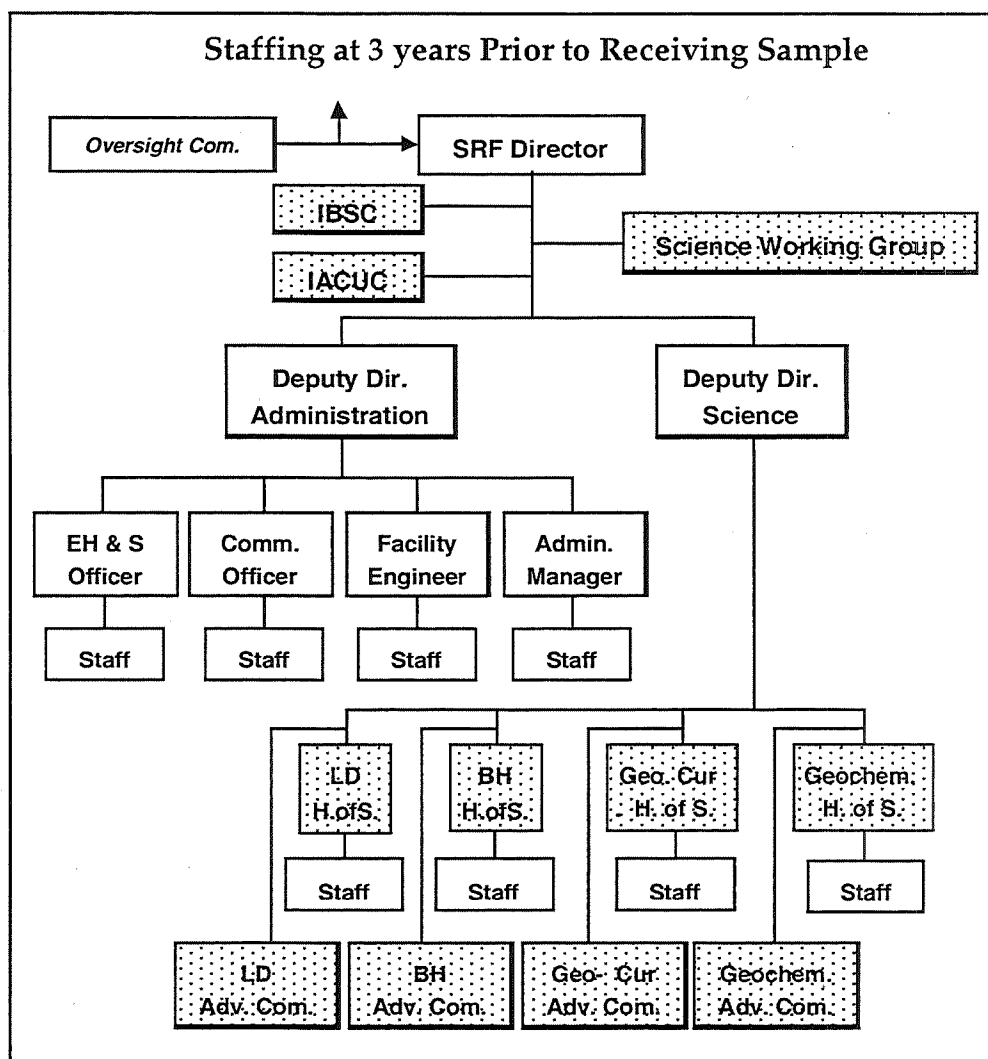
Staffing at 3 years Prior to Receiving Sample

Oversight Com.

SRF Director

IBSC

IACUC

Science Working Group

Deputy Dir. Administration

Deputy Dir. Science

EH & S Officer

Comm. Officer

Facility Engineer

Admin. Manager

Staff

Staff

Staff

Staff

LD H.ofS.

BH H.ofS.

Geo. Cur H. of S.

Geochem. H. of S.

Staff

Staff

Staff

Staff

LD Adv. Com.

BH Adv. Com.

Geo- Cur Adv. Com.

Geochem. Adv. Com.